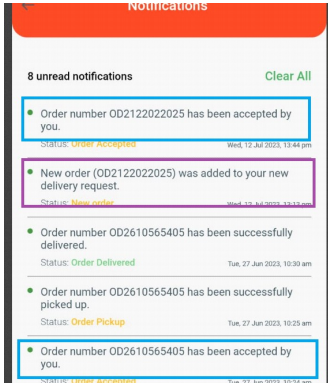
Notifications

8 unread notifications

Clear All

Order number OD2122022025 has been accepted by you.

Status: Order Accepted

Wed, 12 Jul 2023, 13:44 pm

New order (OD2122022025) was added to your new delivery request.

Status: New order

Wed, 12 Jul 2023, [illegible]

Order number OD2610565405 has been successfully delivered.

Status: Order Delivered

Tue, 27 Jun 2023, 10:30 am

Order number OD2610565405 has been successfully picked up.

Status: Order Pickup

Tue, 27 Jun 2023, 10:25 am

Order number OD2610565405 has been accepted by you.

Status: Order Accepted

Tue, 27 Jun 2023, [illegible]